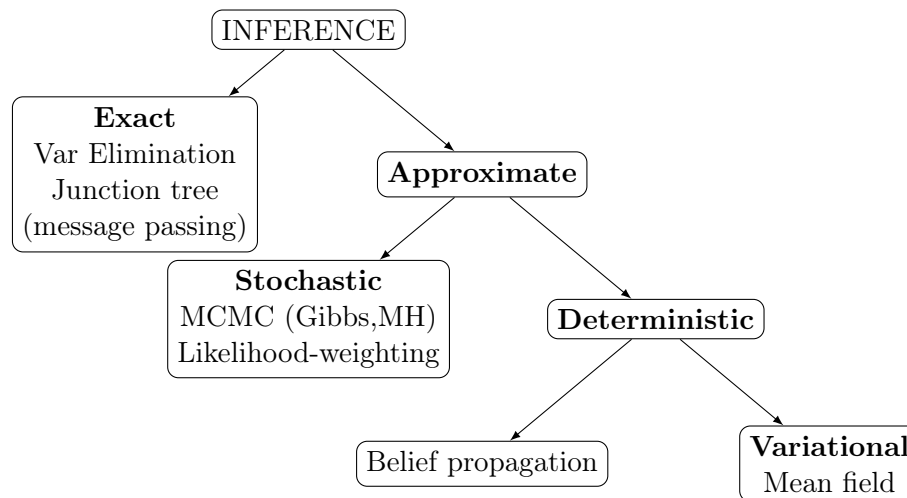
INFERENCE

**Exact**
Var Elimination
Junction tree
(message passing)

**Approximate**

**Stochastic**
MCMC (Gibbs,MH)
Likelihood-weighting

**Deterministic**

Belief propagation

**Variational**
Mean field